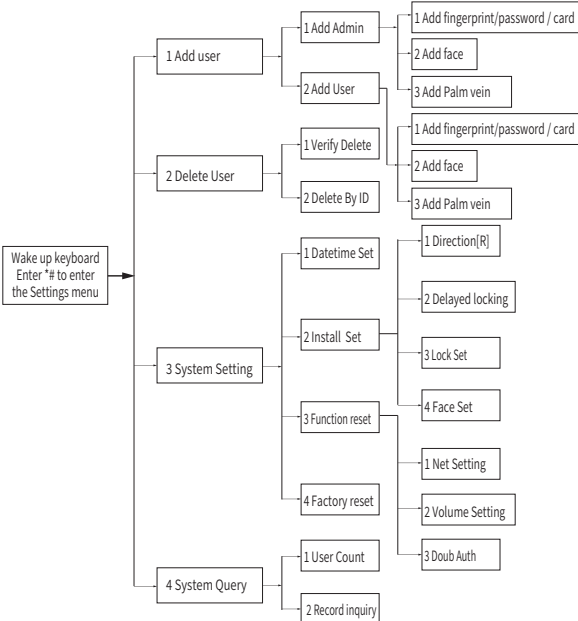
Wake up keyboard Enter *# to enter the Settings menu

1 Add user

1 Add Admin

1 Add fingerprint/password / card

2 Add face

3 Add Palm vein

2 Add User

1 Add fingerprint/password / card

2 Add face

3 Add Palm vein

2 Delete User

1 Verify Delete

2 Delete By ID

3 System Setting

1 Datetime Set

2 Install Set

1 Direction[R]

2 Delayed locking

3 Lock Set

4 Face Set

3 Function reset

1 Net Setting

2 Volume Setting

3 Doub Auth

4 Factory reset

4 System Query

1 User Count

2 Record inquiry